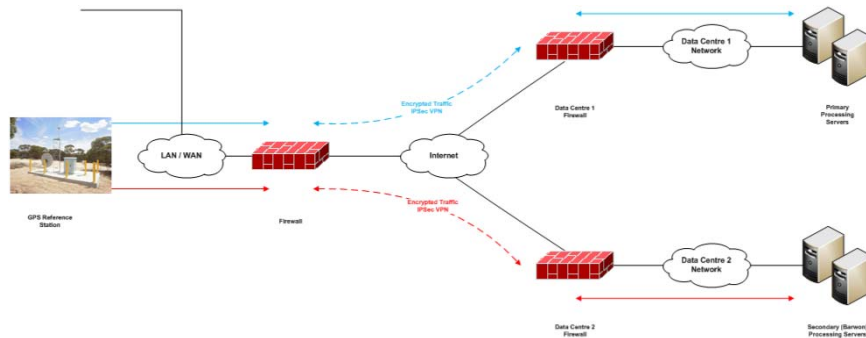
Data Centre 1 Network

Encrypted Traffic IPSec VPN

Data Centre 1 Firewall

Primary Processing Servers

LAN / WAN

Internet

GPS Reference Station

Firewall

Encrypted Traffic IPSec VPN

Data Centre 2 Network

Data Centre 2 Firewall

Secondary (Barwon) Processing Servers